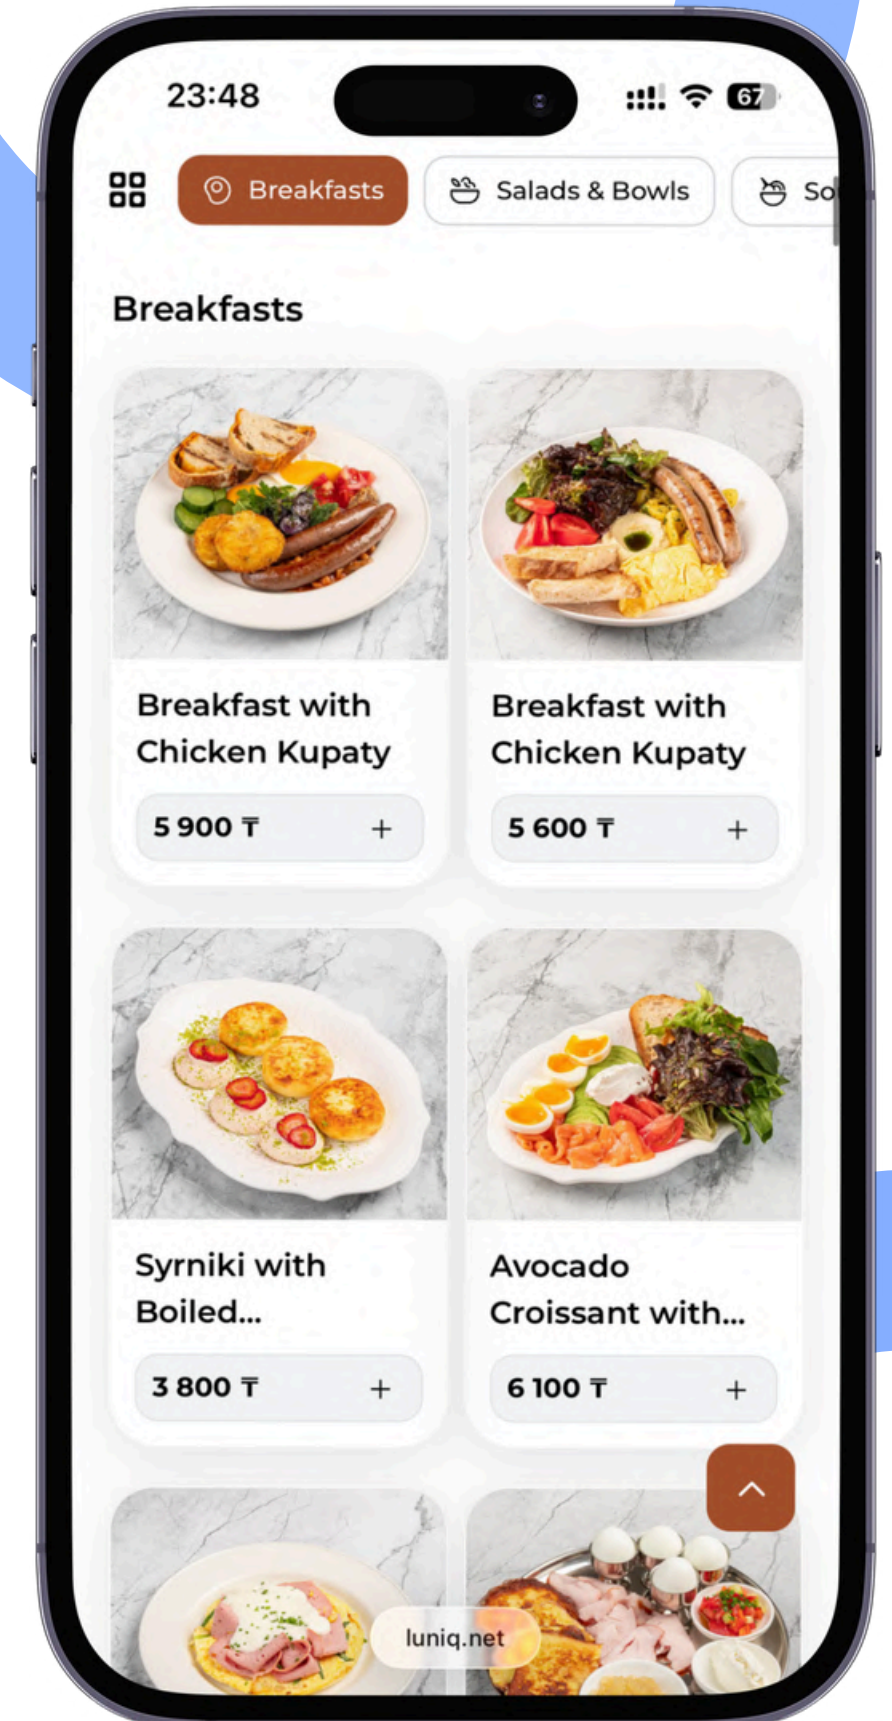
23:48

67

Breakfasts

Salads & Bowls

So

Breakfasts

Breakfast with Chicken Kupaty

5 900 ₸ +

Breakfast with Chicken Kupaty

5 600 ₸ +

Syrniki with Boiled...

3 800 ₸ +

Avocado Croissant with...

6 100 ₸ +

luniq.net